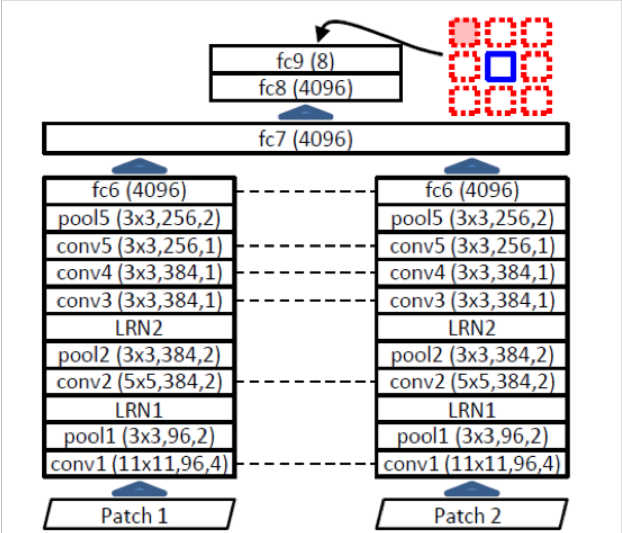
fc9 (8)
fc8 (4096)

fc7 (4096)

fc6 (4096)
pool5 (3x3,256,2)
conv5 (3x3,256,1)
conv4 (3x3,384,1)
conv3 (3x3,384,1)
LRN2
pool2 (3x3,384,2)
conv2 (5x5,384,2)
LRN1
pool1 (3x3,96,2)
conv1 (11x11,96,4)
Patch 1

fc6 (4096)
pool5 (3x3,256,2)
conv5 (3x3,256,1)
conv4 (3x3,384,1)
conv3 (3x3,384,1)
LRN2
pool2 (3x3,384,2)
conv2 (5x5,384,2)
LRN1
pool1 (3x3,96,2)
conv1 (11x11,96,4)
Patch 2